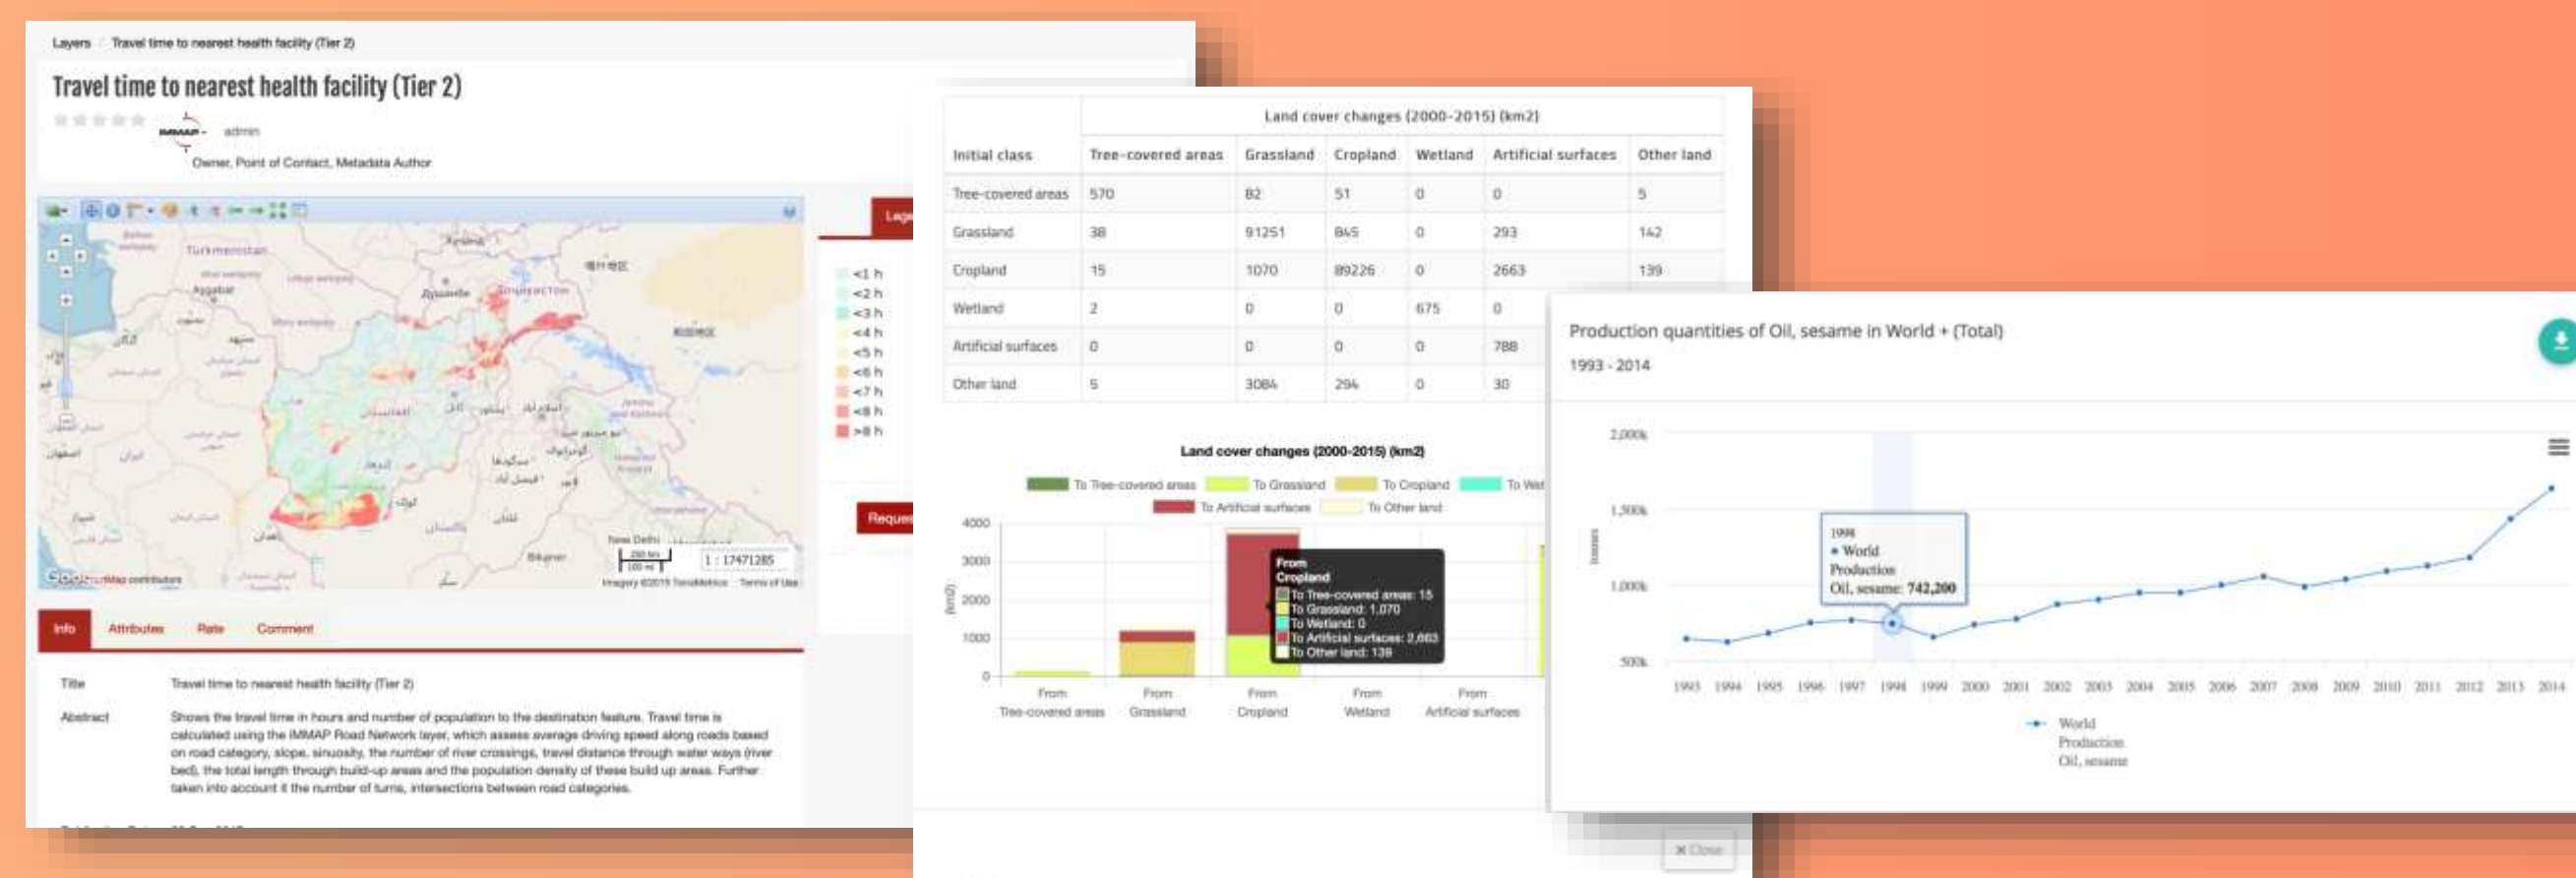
Layers / Travel time to nearest health facility (Tier 2)

Travel time to nearest health facility (Tier 2)

iMMAP admin

Owner, Point of Contact, Metadata Author

Turkmenistan

<1 h
<2 h
<3 h
<4 h
<5 h
<6 h
<7 h
<8 h
>8 h

Request

New Delhi

1 : 17471285

Imagery ©2015 TerraMetrics Terms of Use

Info Attributes Rate Comment

Title Travel time to nearest health facility (Tier 2)

Abstract Shows the travel time in hours and number of population to the destination feature. Travel time is calculated using the iMMAP Road Network layer, which assess average driving speed along roads based on road category, slope, sinuosity, the number of river crossings, travel distance through water ways (river bed), the total length through build-up areas and the population density of these build up areas. Further taken into account it the number of turns, intersections between road categories.

| Initial class | Tree-covered areas | Grassland | Cropland | Wetland | Artificial surfaces | Other land |
|---|---|---|---|---|---|---|
| Tree-covered areas | 570 | 82 | 51 | 0 | 0 | 5 |
| Grassland | 38 | 91251 | 845 | 0 | 293 | 142 |
| Cropland | 15 | 1070 | 89226 | 0 | 2663 | 139 |
| Wetland | 2 | 0 | 0 | 675 | 0 | |
| Artificial surfaces | 0 | 0 | 0 | 0 | 788 | |
| Other land | 5 | 3084 | 294 | 0 | 30 | |

Land cover changes (2000-2015) (km2)

Land cover changes (2000-2015) (km2)

To Tree-covered areas To Grassland To Cropland To Wet
To Artificial surfaces To Other land

4000
3000
2000
1000
0
(km2)

From Cropland
To Tree-covered areas: 15
To Grassland: 1,070
To Wetland: 0
To Artificial surfaces: 2,663
To Other land: 139

From Tree-covered areas From Grassland From Cropland From Wetland From Artificial surfaces

Production quantities of Oil, sesame in World + (Total)

1993 - 2014

2,000k
1,500k
1,000k
500k
tonnes

1998
• World Production Oil, sesame: 742,200

1993 1994 1995 1996 1997 1998 1999 2000 2001 2002 2003 2004 2005 2006 2007 2008 2009 2010 2011 2012 2013 2014

World Production Oil, sesame

✖ Close